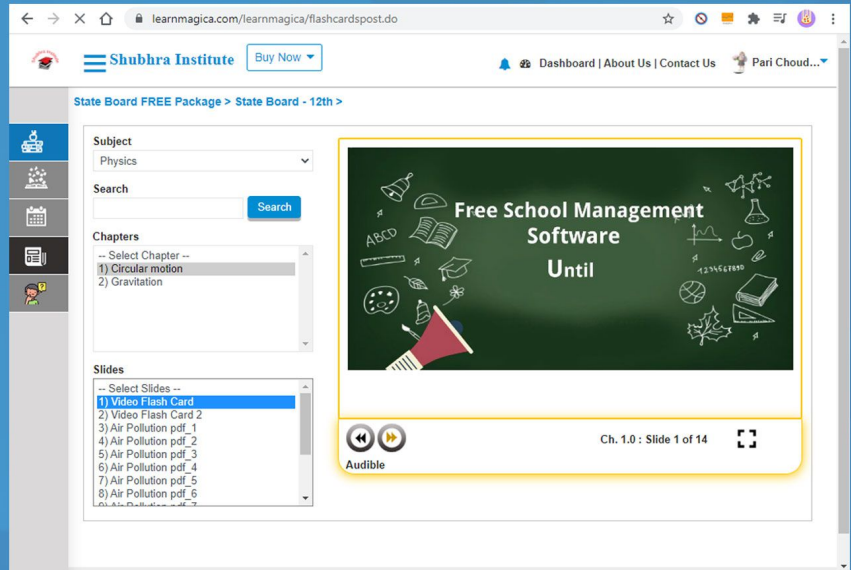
learnmagica.com/learnmagica/flashcardspost.do

Shubhra Institute

Buy Now

Dashboard | About Us | Contact Us

Pari Choud...

State Board FREE Package > State Board - 12th >

Subject

Physics

Search

Search

Chapters

-- Select Chapter --
1) Circular motion
2) Gravitation

Slides

-- Select Slides --
1) Video Flash Card
2) Video Flash Card 2
3) Air Pollution pdf_1
4) Air Pollution pdf_2
5) Air Pollution pdf_3
6) Air Pollution pdf_4
7) Air Pollution pdf_5
8) Air Pollution pdf_6
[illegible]

Free School Management Software

Until

ABCD

123456789

Ch. 1.0 : Slide 1 of 14

Audible